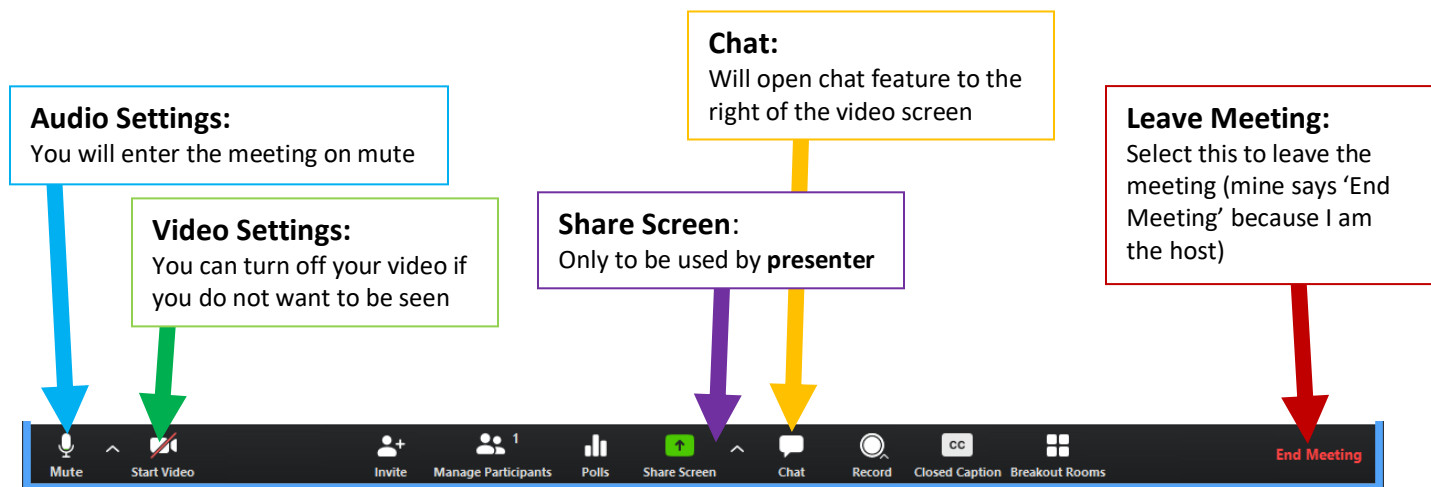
Chat:
Will open chat feature to the right of the video screen

Audio Settings:
You will enter the meeting on mute

Leave Meeting:
Select this to leave the meeting (mine says 'End Meeting' because I am the host)

Video Settings:
You can turn off your video if you do not want to be seen

Share Screen:
Only to be used by **presenter**

Mute
Start Video
Invite
Manage Participants 1
Polls
Share Screen
Chat
Record
CC
Closed Caption
Breakout Rooms
End Meeting